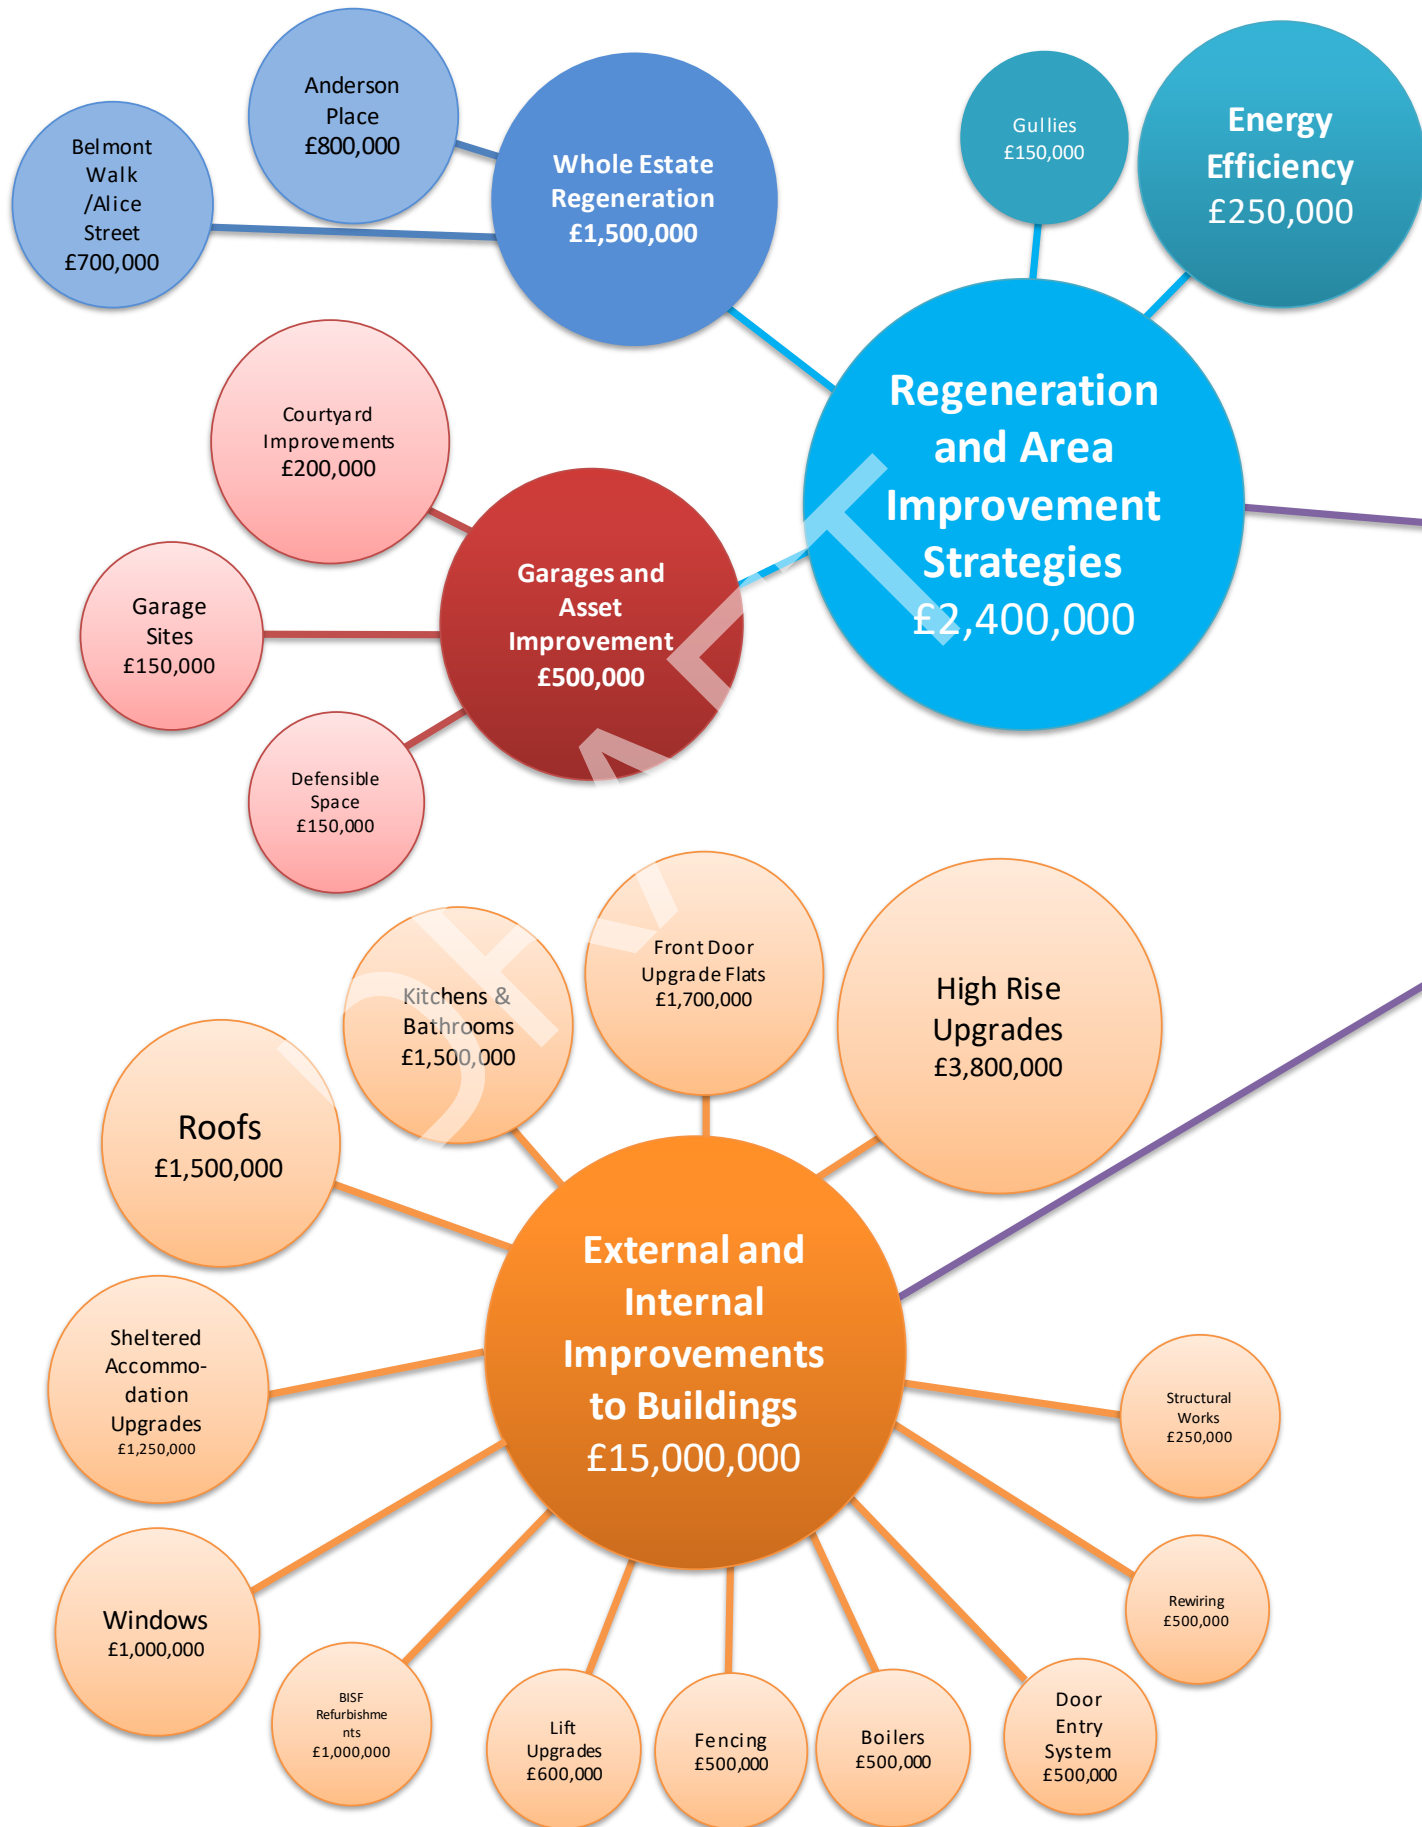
Anderson Place £800,000

Belmont Walk /Alice Street £700,000

Whole Estate Regeneration £1,500,000

Gullies £150,000

Energy Efficiency £250,000

Regeneration and Area Improvement Strategies £2,400,000

Courtyard Improvements £200,000

Garage Sites £150,000

Garages and Asset Improvement £500,000

Defensible Space £150,000

DRAFT

Front Door Upgrade Flats £1,700,000

Kitchens & Bathrooms £1,500,000

High Rise Upgrades £3,800,000

Roofs £1,500,000

External and Internal Improvements to Buildings £15,000,000

Sheltered Accommo-dation Upgrades £1,250,000

Structural Works £250,000

Windows £1,000,000

Rewiring £500,000

BISF Refurbishments £1,000,000

Lift Upgrades £600,000

Fencing £500,000

Boilers £500,000

Door Entry System £500,000